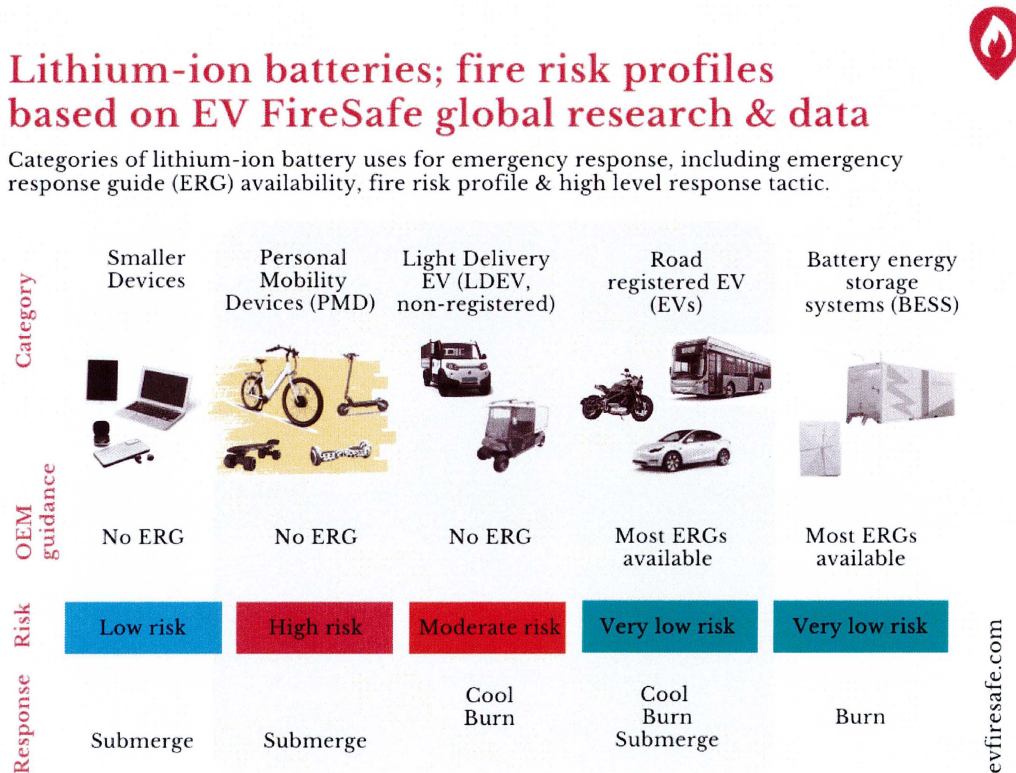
Lithium-ion batteries; fire risk profiles based on EV FireSafe global research & data

Categories of lithium-ion battery uses for emergency response, including emergency response guide (ERG) availability, fire risk profile & high level response tactic.

| | | | | | |
|---|---|---|---|---|---|
| Category | Smaller Devices | Personal Mobility Devices (PMD) | Light Delivery EV (LDEV, non-registered) | Road registered EV (EVs) | Battery energy storage systems (BESS) |
| OEM guidance | No ERG | No ERG | No ERG | Most ERGs available | Most ERGs available |
| Risk | Low risk | High risk | Moderate risk | Very low risk | Very low risk |
| Response | Submerge | Submerge | Cool Burn | Cool Burn Submerge | Burn |

evfiresafe.com